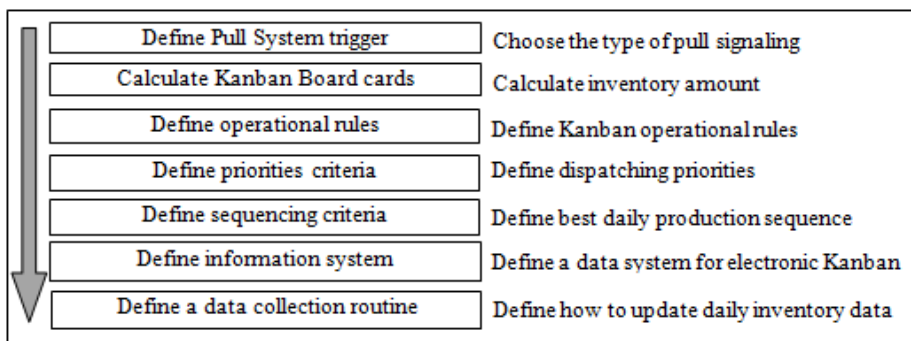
| | |
|---|---|
| Define Pull System trigger | Choose the type of pull signaling |
| Calculate Kanban Board cards | Calculate inventory amount |
| Define operational rules | Define Kanban operational rules |
| Define priorities criteria | Define dispatching priorities |
| Define sequencing criteria | Define best daily production sequence |
| Define information system | Define a data system for electronic Kanban |
| Define a data collection routine | Define how to update daily inventory data |